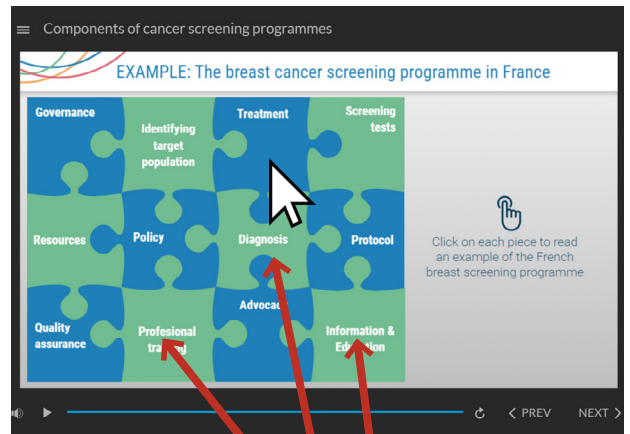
Components of cancer screening programmes

EXAMPLE: The breast cancer screening programme in France

Governance

Identifying target population

Treatment

Screening tests

Resources

Policy

Diagnosis

Protocol

Quality assurance

Profesional tra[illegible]g

Advoca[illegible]

Information & Ed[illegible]ion

Click on each piece to read an example of the French breast screening programme

PREV

NEXT